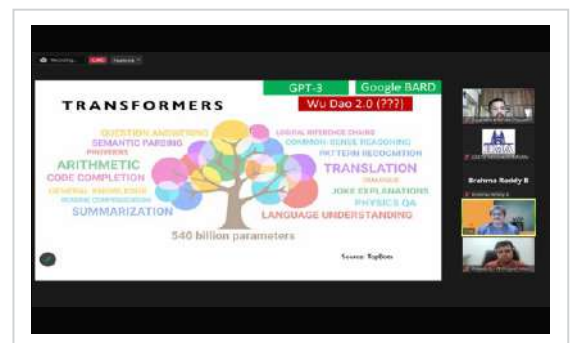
Recording... LIVE

GPT-3

Google BARD

Wu Dao 2.0 (???)

TRANSFORMERS

QUESTION ANSWERING
SEMANTIC PARSING
PROVERBS
ARITHMETIC
CODE COMPLETION
GENERAL KNOWLEDGE
READING COMPREHENSION
SUMMARIZATION

LOGICAL INFERENCE CHAINS
COMMON-SENSE REASONING
PATTERN RECOGNITION
TRANSLATION
DIALOGUE
JOKE EXPLANATIONS
PHYSICS QA
LANGUAGE UNDERSTANDING

540 billion parameters

Source: TopBots

Brahma Reddy B